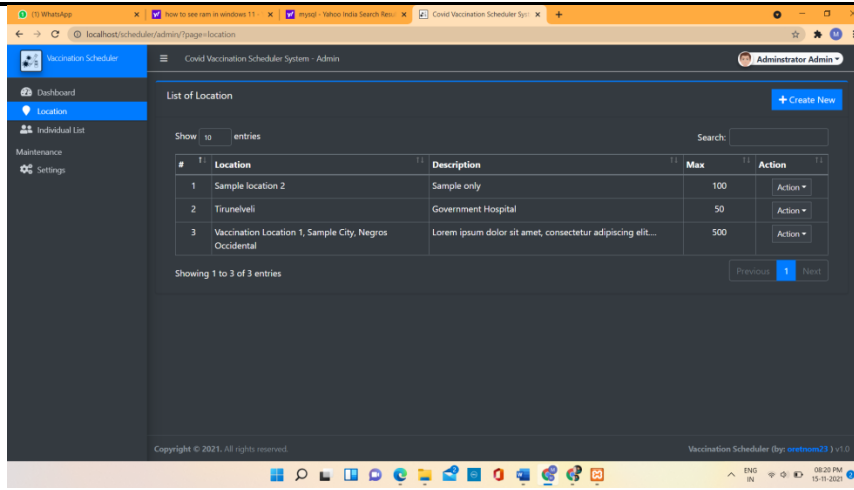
(1) WhatsApp
how to see ram in windows 11
mysql - Yahoo India Search Resu
Covid Vaccination Scheduler Syst
localhost/scheduler/admin/?page=location

Vaccination Scheduler
Covid Vaccination Scheduler System - Admin
Adminstrator Admin

Dashboard
Location
Individual List
Maintenance
Settings

List of Location
+ Create New

Show 10 entries
Search:

| # | Location | Description | Max | Action |
|---|---|---|---|---|
| 1 | Sample location 2 | Sample only | 100 | Action |
| 2 | Tirunelveli | Government Hospital | 50 | Action |
| 3 | Vaccination Location 1, Sample City, Negros Occidental | Lorem ipsum dolor sit amet, consectetur adipiscing elit.... | 500 | Action |

Showing 1 to 3 of 3 entries
Previous 1 Next

Copyright © 2021. All rights reserved.
Vaccination Scheduler (by: oretnom23 ) v1.0

ENG IN
08:20 PM
15-11-2021